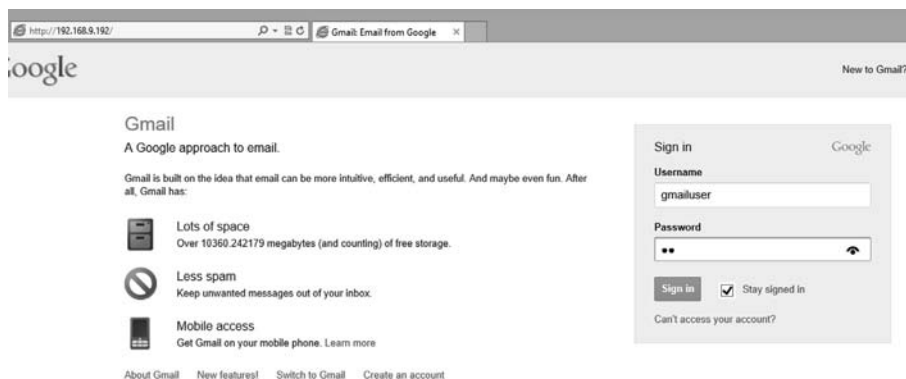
http://192.168.9.192/

Gmail: Email from Google ×

oogle

New to Gmail?

Gmail

A Google approach to email.

Gmail is built on the idea that email can be more intuitive, efficient, and useful. And maybe even fun. After all, Gmail has:

Lots of space
Over 10360.242179 megabytes (and counting) of free storage.

Less spam
Keep unwanted messages out of your inbox.

Mobile access
Get Gmail on your mobile phone. Learn more

About Gmail New features! Switch to Gmail Create an account

Sign in Google

Username
gmailuser

Password
••

Sign in Stay signed in

Can't access your account?